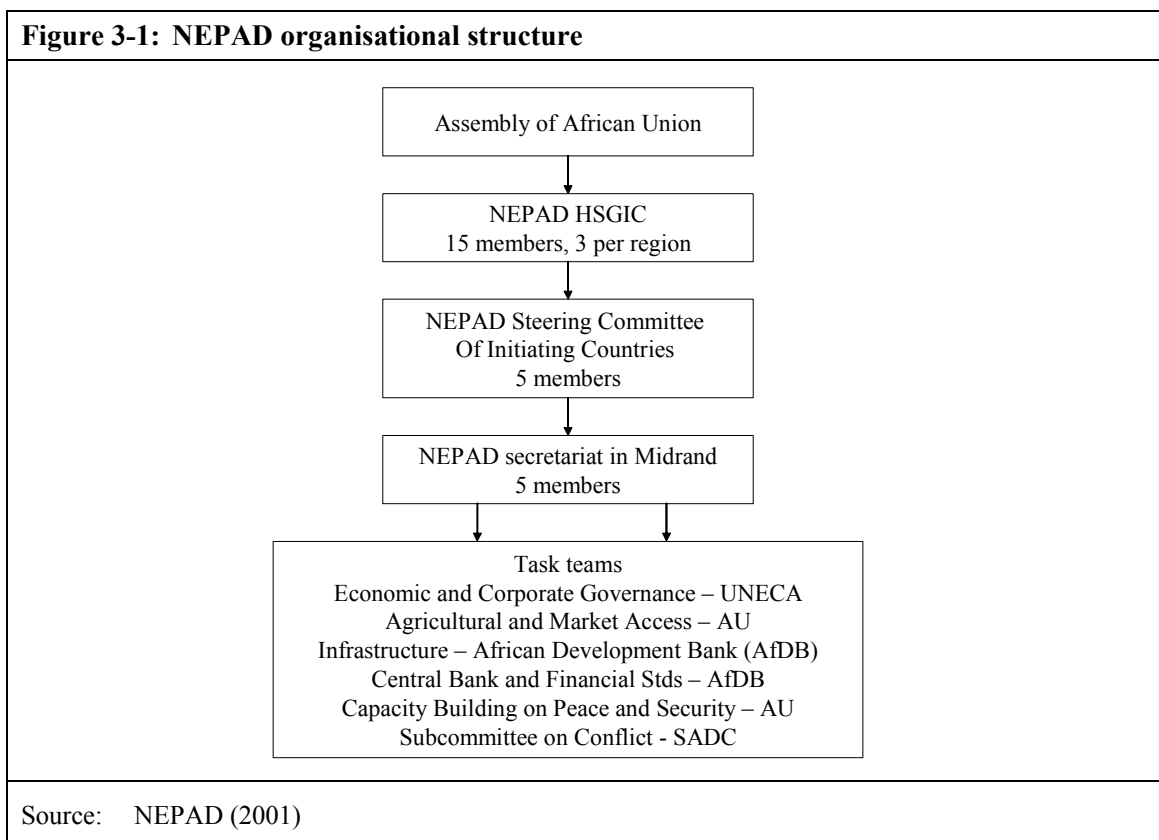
Figure 3-1: NEPAD organisational structure

Assembly of African Union

NEPAD HSGIC
15 members, 3 per region

NEPAD Steering Committee
Of Initiating Countries
5 members

NEPAD secretariat in Midrand
5 members

Task teams
Economic and Corporate Governance – UNECA
Agricultural and Market Access – AU
Infrastructure – African Development Bank (AfDB)
Central Bank and Financial Stds – AfDB
Capacity Building on Peace and Security – AU
Subcommittee on Conflict - SADC

Source: NEPAD (2001)